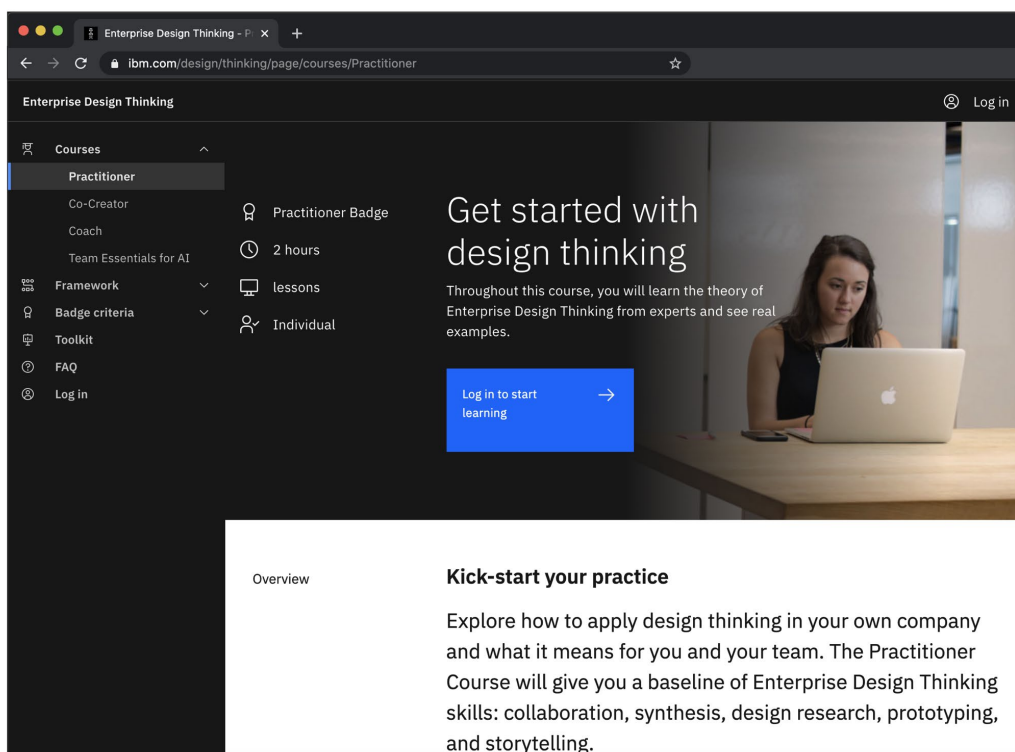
Enterprise Design Thinking - P ×
+
ibm.com/design/thinking/page/courses/Practitioner

Enterprise Design Thinking
Log in

Courses
Practitioner
Co-Creator
Coach
Team Essentials for AI
Framework
Badge criteria
Toolkit
FAQ
Log in

Practitioner Badge
2 hours
lessons
Individual

Get started with design thinking

Throughout this course, you will learn the theory of Enterprise Design Thinking from experts and see real examples.

Log in to start learning →

Overview

Kick-start your practice

Explore how to apply design thinking in your own company and what it means for you and your team. The Practitioner Course will give you a baseline of Enterprise Design Thinking skills: collaboration, synthesis, design research, prototyping, and storytelling.